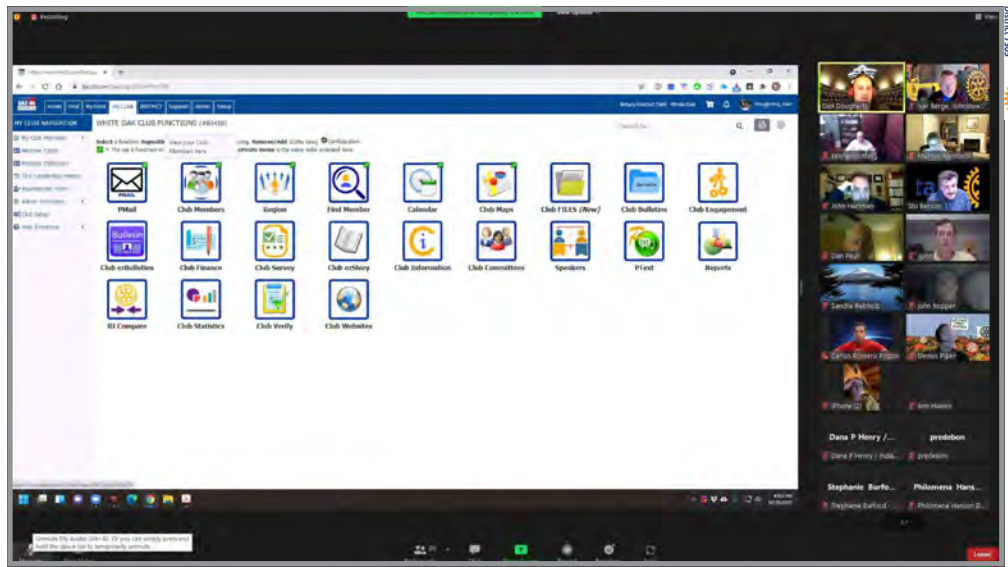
Recording

View

MY CLUB NAVIGATION

WHITE OAK CLUB FUNCTIONS (#83438)

View your Club Members here

PMail

Club Members

Region

Find Member

Calendar

Club Maps

Club FILES (New)

Club Bulletins

Club Engagement

Club ezBulletins

Club Finance

Club Survey

Club ezStory

Club Information

Club Committees

Speakers

PText

Reports

RI Compare

Club Statistics

Club Verify

Club Websites

Dan Dougherty

Stu Benson

John Hartman

Dan Paul

Sandra Rethlob

John Bopper

Carlos Romero Frizzo

Dennis Piper

iPhone (2)

Ann Hawkes

Dana P Henry /...

predebon

Dana P Henry / Inda...

predebon

Stephanie Burfo...

Philomena Hans...

Stephanie Burford

Philomena Hanson D...

Unmute My Audio (Alt+A). Or you can simply press and hold the space bar to temporarily unmute.

Leave